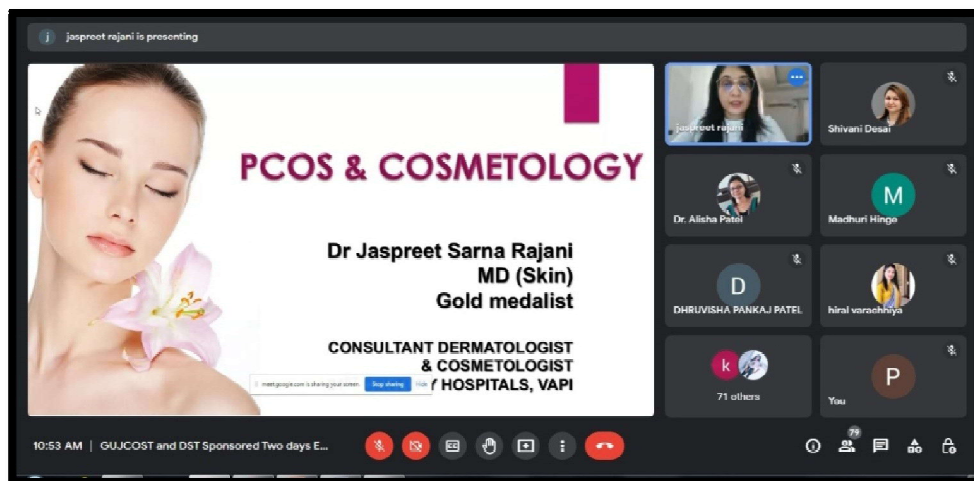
jaspreet rajani is presenting

PCOS & COSMETOLOGY

Dr Jaspreet Sarna Rajani
MD (Skin)
Gold medalist

CONSULTANT DERMATOLOGIST
& COSMETOLOGIST
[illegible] HOSPITALS, VAPI

meet.google.com is sharing your screen. Stop sharing Hide

jaspreet rajani
Shivani Desai
Dr. Alisha Patel
M
Madhuri Hinge
D
DHRUVISHA PANKAJ PATEL
hiral varachhiya
k
71 others
P
You

10:53 AM | GUJCOST and DST Sponsored Two days E...

79